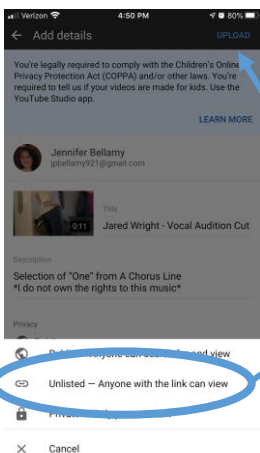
Verizon 4:50 PM 80%

Add details UPLOAD

You're legally required to comply with the Children's Online Privacy Protection Act (COPPA) and/or other laws. You're required to tell us if your videos are made for kids. Use the YouTube Studio app.

LEARN MORE

Jennifer Bellamy
jpbellamy921@gmail.com

0:11 Title
Jared Wright - Vocal Audition Cut

Description
Selection of "One" from A Chorus Line
*I do not own the rights to this music*

Privacy

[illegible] — Anyone can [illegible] and view

Unlisted — Anyone with the link can view

Priva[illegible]

Cancel